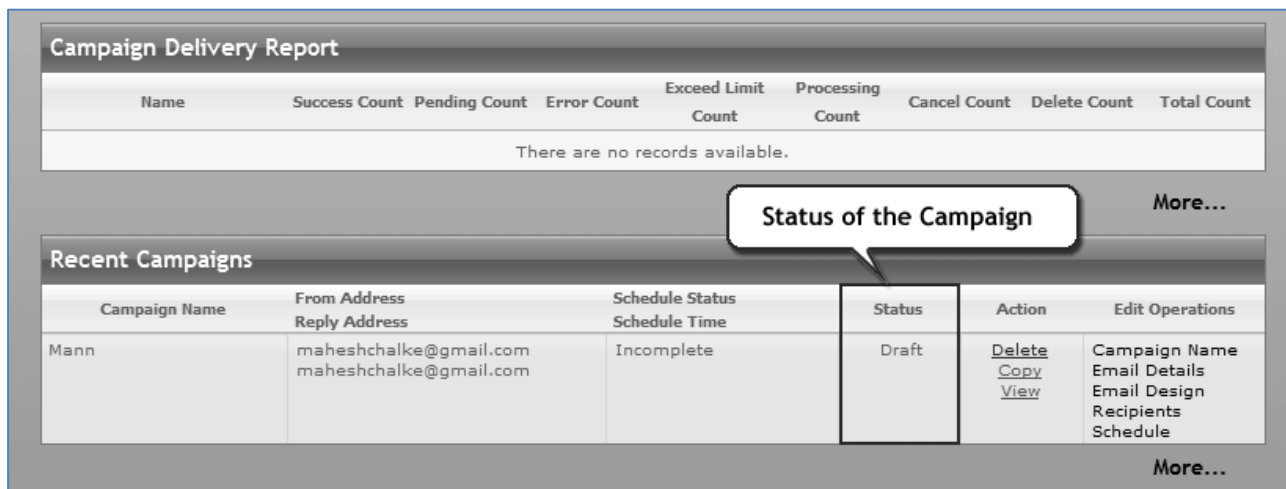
Campaign Delivery Report

| Name | Success Count | Pending Count | Error Count | Exceed Limit Count | Processing Count | Cancel Count | Delete Count | Total Count |
|---|---|---|---|---|---|---|---|---|
| There are no records available. | | | | | | | | |

More...

Status of the Campaign

Recent Campaigns

| Campaign Name | From Address Reply Address | Schedule Status Schedule Time | Status | Action | Edit Operations |
|---|---|---|---|---|---|
| Mann | maheshchalke@gmail.com maheshchalke@gmail.com | Incomplete | Draft | Delete Copy View | Campaign Name Email Details Email Design Recipients Schedule |

More...